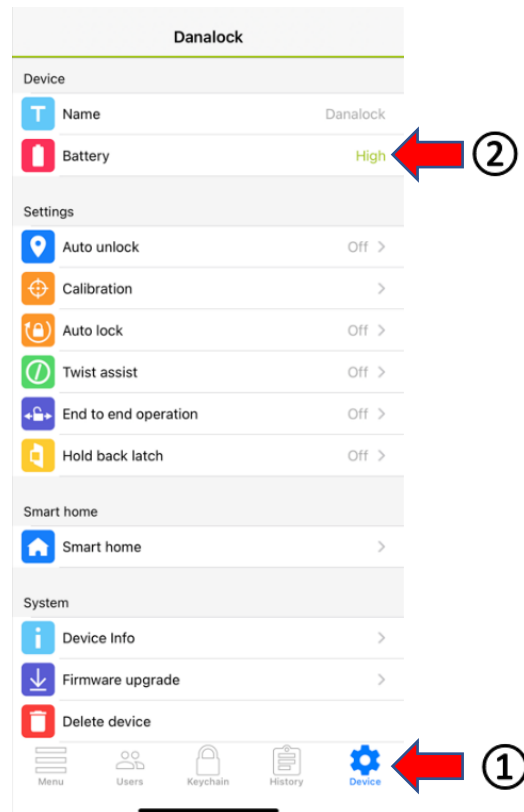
Danalock

Device

Name Danalock

Battery High

②

Settings

Auto unlock Off

Calibration

Auto lock Off

Twist assist Off

End to end operation Off

Hold back latch Off

Smart home

Smart home

System

Device Info

Firmware upgrade

Delete device

Menu Users Keychain History Device

①